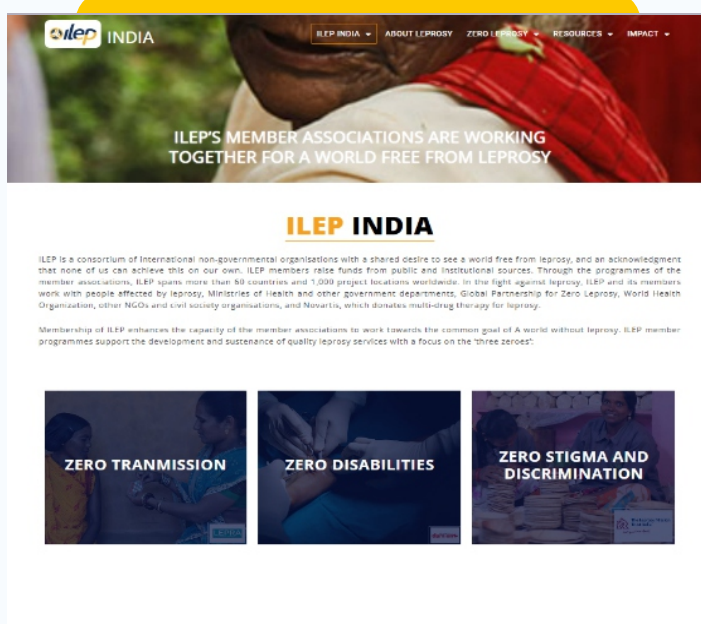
ilep INDIA

ILEP INDIA ▾ ABOUT LEPROSY ZERO LEPROSY ▾ RESOURCES ▾ IMPACT ▾

ILEP'S MEMBER ASSOCIATIONS ARE WORKING TOGETHER FOR A WORLD FREE FROM LEPROSY

ILEP INDIA

ILEP is a consortium of international non-governmental organisations with a shared desire to see a world free from leprosy, and an acknowledgment that none of us can achieve this on our own. ILEP members raise funds from public and institutional sources. Through the programmes of the member associations, ILEP spans more than 50 countries and 1,000 project locations worldwide. In the fight against leprosy, ILEP and its members work with people affected by leprosy, Ministries of Health and other government departments, Global Partnership for Zero Leprosy, World Health Organization, other NGOs and civil society organisations, and Novartis, which donates multi-drug therapy for leprosy.

Membership of ILEP enhances the capacity of the member associations to work towards the common goal of A world without leprosy. ILEP member programmes support the development and sustenance of quality leprosy services with a focus on the "three zeroes":

ZERO TRANMISSION

ZERO DISABILITIES

ZERO STIGMA AND DISCRIMINATION